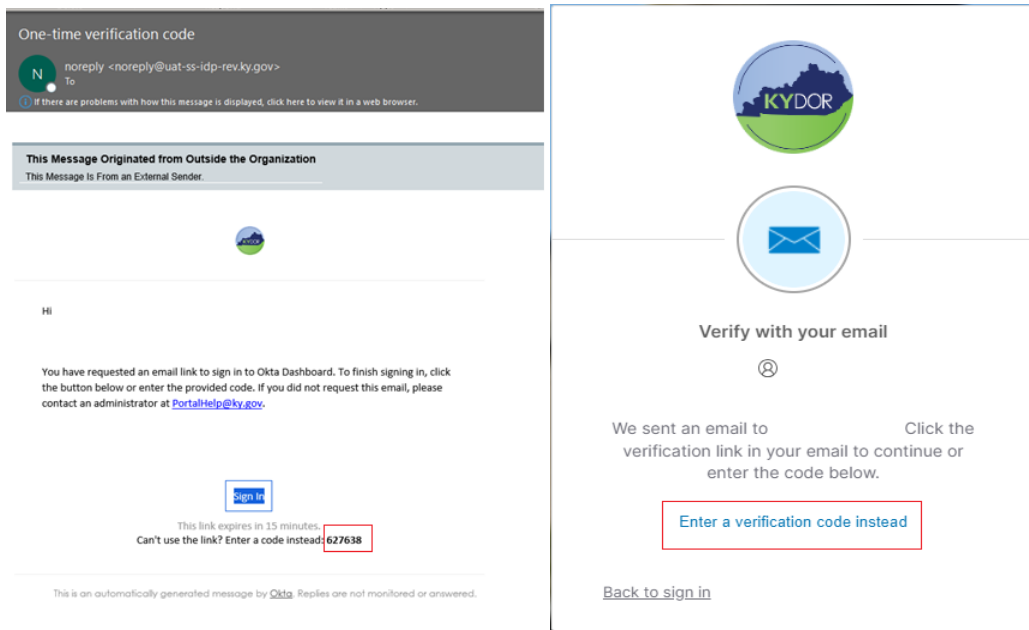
One-time verification code

N

noreply <noreply@uat-ss-idp-rev.ky.gov>
To

If there are problems with how this message is displayed, click here to view it in a web browser.

This Message Originated from Outside the Organization
This Message Is From an External Sender.

KYDOR

Hi

You have requested an email link to sign in to Okta Dashboard. To finish signing in, click the button below or enter the provided code. If you did not request this email, please contact an administrator at PortalHelp@ky.gov.

Sign In

This link expires in 15 minutes.
Can't use the link? Enter a code instead: 627638

This is an automatically generated message by Okta. Replies are not monitored or answered.

KYDOR

Verify with your email

We sent an email to Click the verification link in your email to continue or enter the code below.

Enter a verification code instead

Back to sign in